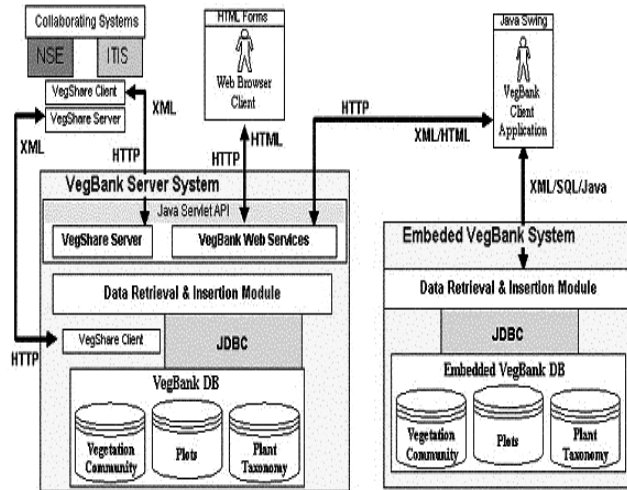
Collaborating Systems

NSE

ITIS

VegShare Client

VegShare Server

XML

XML

HTTP

HTML Forms

Web Browser Client

HTML

HTTP

HTTP

XML/HTML

Java Swing

VegBank Client Application

XML/SQL/Java

VegBank Server System

Java Servlet API

VegShare Server

VegBank Web Services

Data Retrieval & Insertion Module

VegShare Client

JDBC

HTTP

VegBank DB

Vegetation Community

Plots

Plant Taxonomy

Embeded VegBank System

Data Retrieval & Insertion Module

JDBC

Embedded VegBank DB

Vegetation Community

Plots

Plant Taxonomy